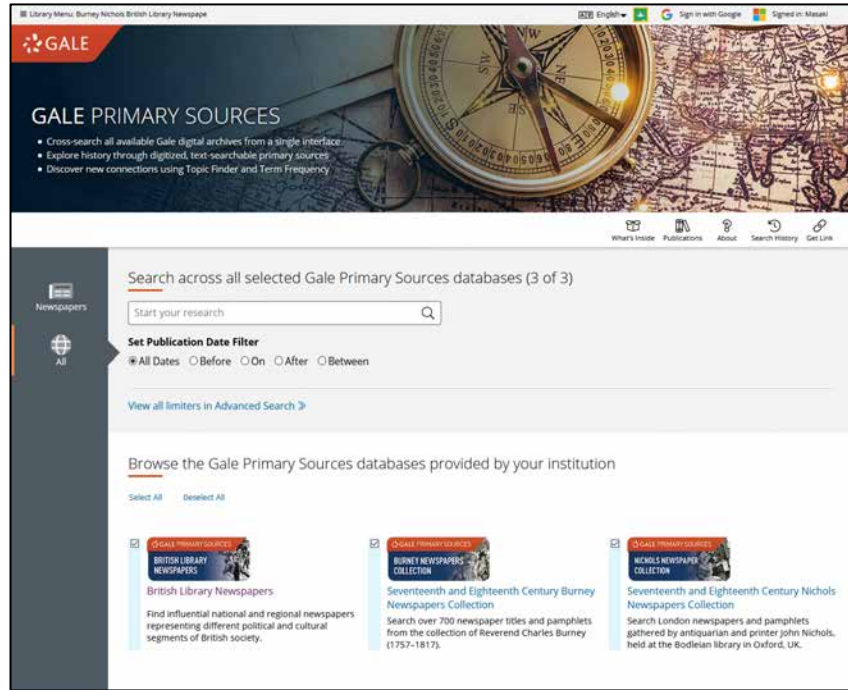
Library Menu: Burney Nichols British Library Newspape

English

Sign in with Google

Signed in: Masaki

GALE

GALE PRIMARY SOURCES

• Cross-search all available Gale digital archives from a single interface
• Explore history through digitized, text-searchable primary sources
• Discover new connections using Topic Finder and Term Frequency

What's Inside Publications About Search History Get Link

Newspapers

All

Search across all selected Gale Primary Sources databases (3 of 3)

Start your research

Set Publication Date Filter

All Dates Before On After Between

View all limiters in Advanced Search

Browse the Gale Primary Sources databases provided by your institution

Select All Deselect All

GALE PRIMARY SOURCES
BRITISH LIBRARY NEWSPAPERS

British Library Newspapers

Find influential national and regional newspapers representing different political and cultural segments of British society.

GALE PRIMARY SOURCES
BURNEY NEWSPAPERS COLLECTION

Seventeenth and Eighteenth Century Burney Newspapers Collection

Search over 700 newspaper titles and pamphlets from the collection of Reverend Charles Burney (1757–1817).

GALE PRIMARY SOURCES
NICHOLS NEWSPAPER COLLECTION

Seventeenth and Eighteenth Century Nichols Newspapers Collection

Search London newspapers and pamphlets gathered by antiquarian and printer John Nichols, held at the Bodleian library in Oxford, UK.